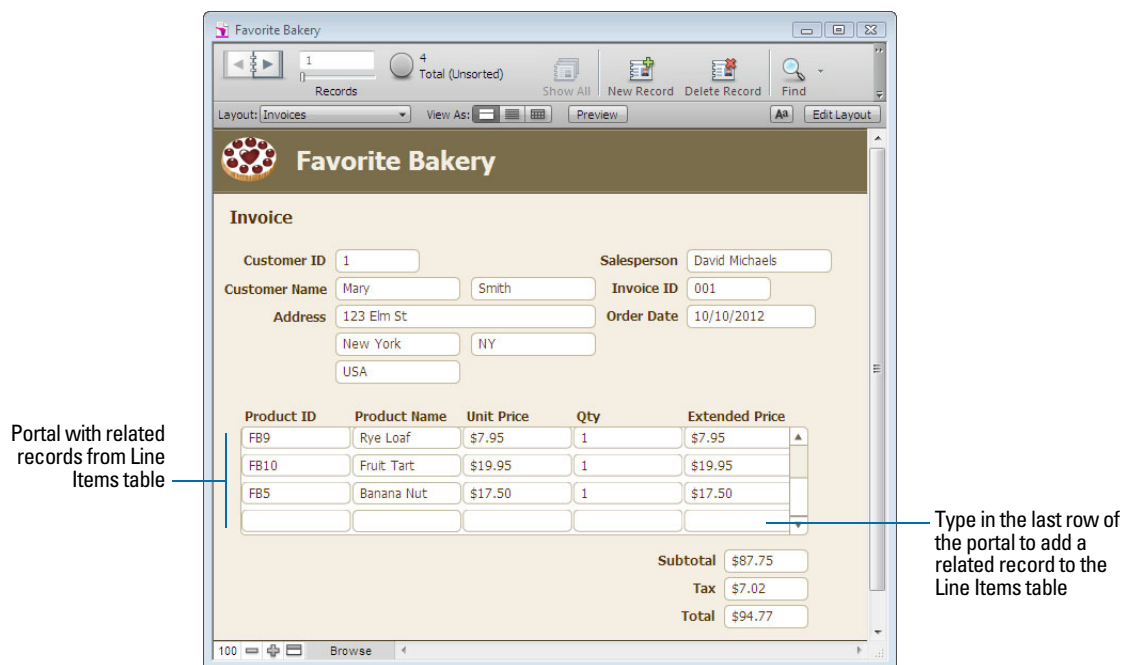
Favorite Bakery

1
Records
4
Total (Unsorted)
Show All
New Record
Delete Record
Find

Layout: Invoices
View As:
Preview
Edit Layout

Favorite Bakery

Invoice

Customer ID 1
Customer Name Mary Smith
Address 123 Elm St
New York NY
USA
Salesperson David Michaels
Invoice ID 001
Order Date 10/10/2012

| Product ID | Product Name | Unit Price | Qty | Extended Price |
|---|---|---|---|---|
| FB9 | Rye Loaf | $7.95 | 1 | $7.95 |
| FB10 | Fruit Tart | $19.95 | 1 | $19.95 |
| FB5 | Banana Nut | $17.50 | 1 | $17.50 |
| | | | | |

Subtotal $87.75
Tax $7.02
Total $94.77

100 Browse

Portal with related records from Line Items table

Type in the last row of the portal to add a related record to the Line Items table